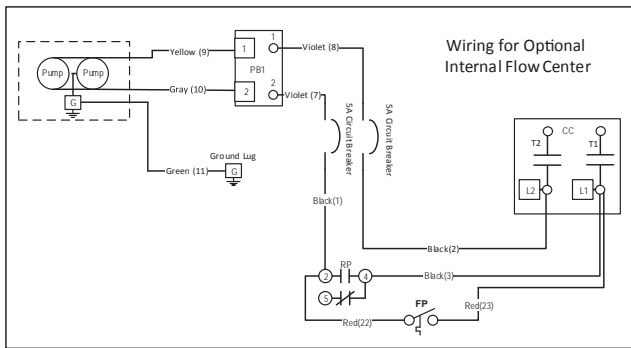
Wiring for Optional Internal Flow Center

Pump
Pump
G
Yellow (9)
Gray (10)
PB1
1
2
1
2
Violet (8)
Violet (7)
5A Circuit Breaker
5A Circuit Breaker
Green (11)
Ground Lug
G
Black(1)
CC
T2
T1
L2
L1
Black(2)
RP
2
4
5
Black(3)
FP
Red(22)
Red(23)